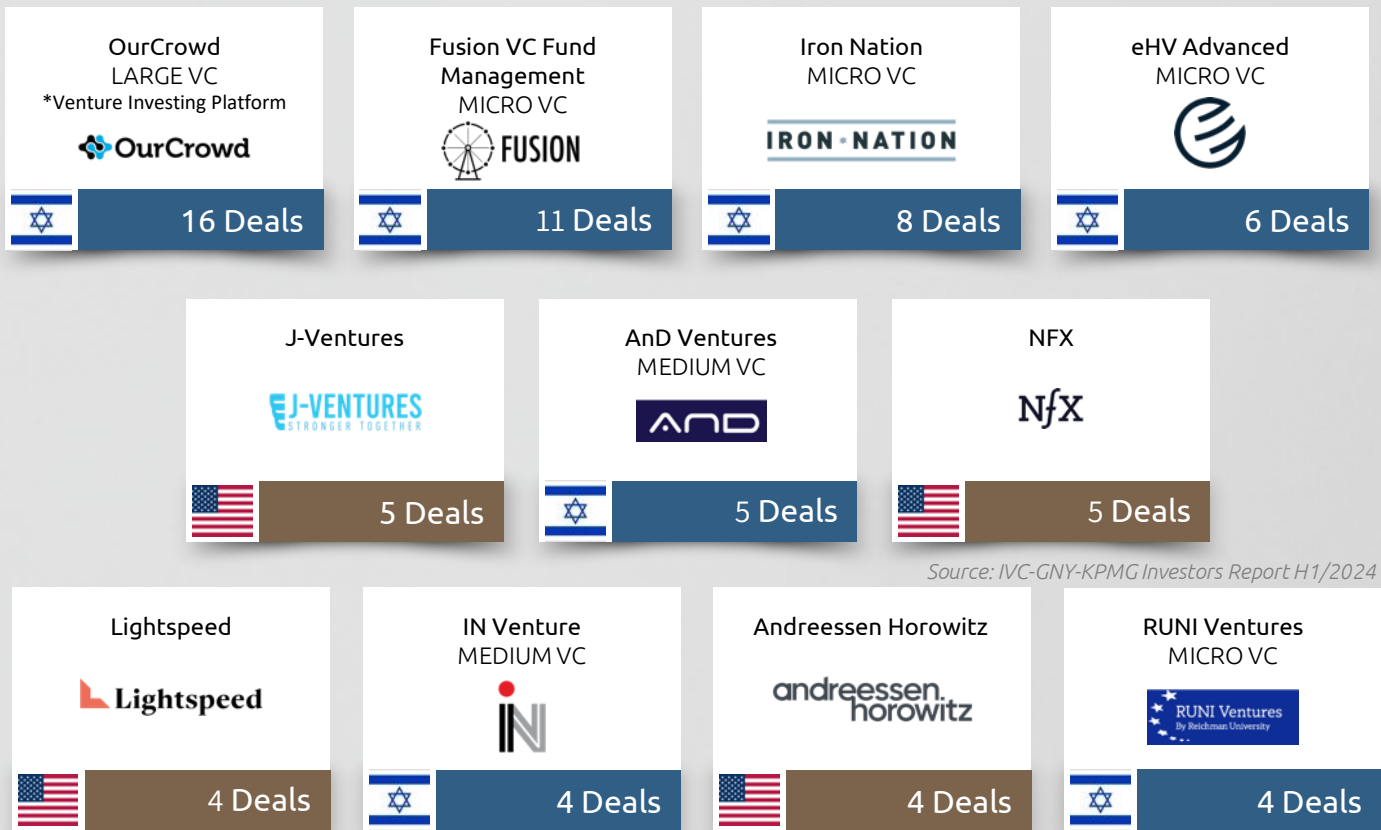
OurCrowd
LARGE VC
*Venture Investing Platform
OurCrowd
16 Deals

Fusion VC Fund Management
MICRO VC
FUSION
11 Deals

Iron Nation
MICRO VC
IRON NATION
8 Deals

eHV Advanced
MICRO VC
6 Deals

J-Ventures
J-VENTURES
STRONGER TOGETHER
5 Deals

AnD Ventures
MEDIUM VC
AND
5 Deals

NFX
NFX
5 Deals

Source: IVC-GNY-KPMG Investors Report H1/2024

Lightspeed
Lightspeed
4 Deals

IN Venture
MEDIUM VC
IN
4 Deals

Andreessen Horowitz
andreessen horowitz
4 Deals

RUNI Ventures
MICRO VC
RUNI Ventures
By Reichman University
4 Deals